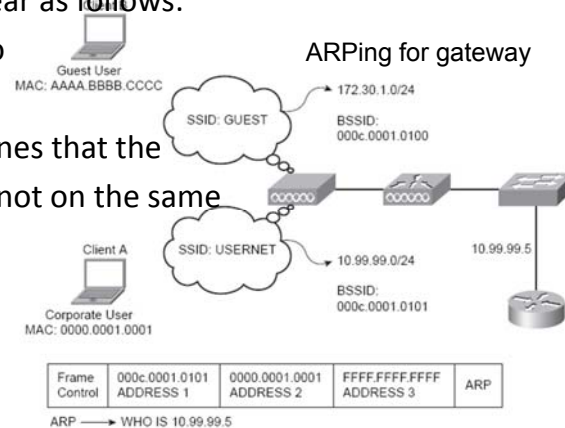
ear as follows:

o

nes that the

not on the same

ARPing for gateway

Guest User
MAC: AAAA.BBBB.CCCC

SSID: GUEST

172.30.1.0/24

BSSID:
000c.0001.0100

Client A

SSID: USERNET

10.99.99.0/24

BSSID:
000c.0001.0101

10.99.99.5

Corporate User
MAC: 0000.0001.0001

| Frame Control | 000c.0001.0101 ADDRESS 1 | 0000.0001.0001 ADDRESS 2 | FFFF.FFFF.FFFF ADDRESS 3 | ARP |
|---|---|---|---|---|

ARP ⟶ WHO IS 10.99.99.5